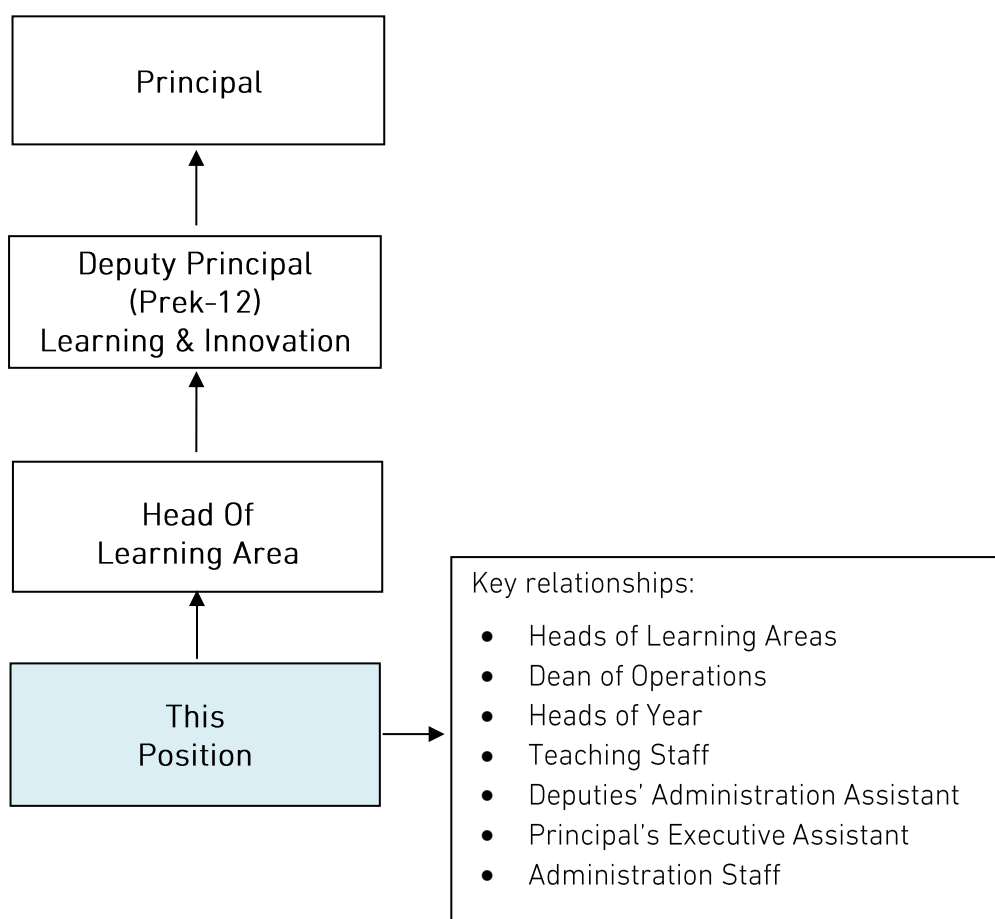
Principal

Deputy Principal
(Prek-12)
Learning & Innovation

Head Of
Learning Area

This
Position

Key relationships:

- Heads of Learning Areas
- Dean of Operations
- Heads of Year
- Teaching Staff
- Deputies' Administration Assistant
- Principal's Executive Assistant
- Administration Staff